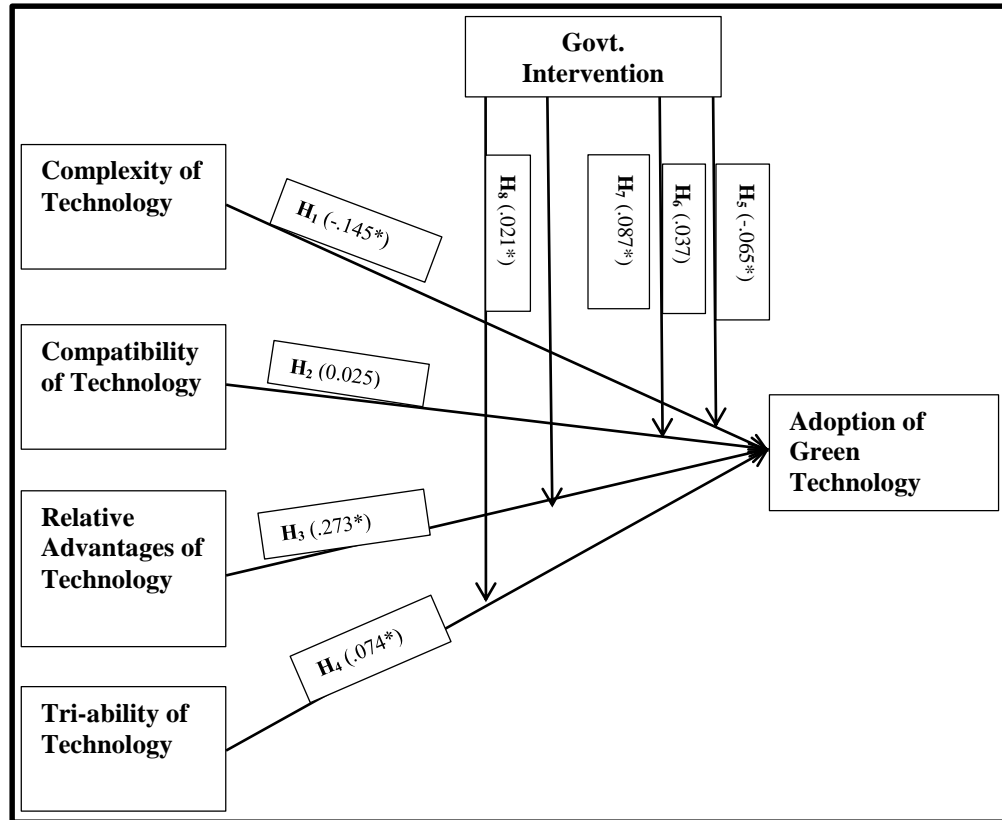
Govt. Intervention

Complexity of Technology

$H_1$ (-.145*)

$H_8$ (.021*)

$H_7$ (.087*)

$H_6$ (.037)

$H_5$ (-.065*)

Compatibility of Technology

$H_2$ (0.025)

Adoption of Green Technology

Relative Advantages of Technology

$H_3$ (.273*)

$H_4$ (.074*)

Tri-ability of Technology